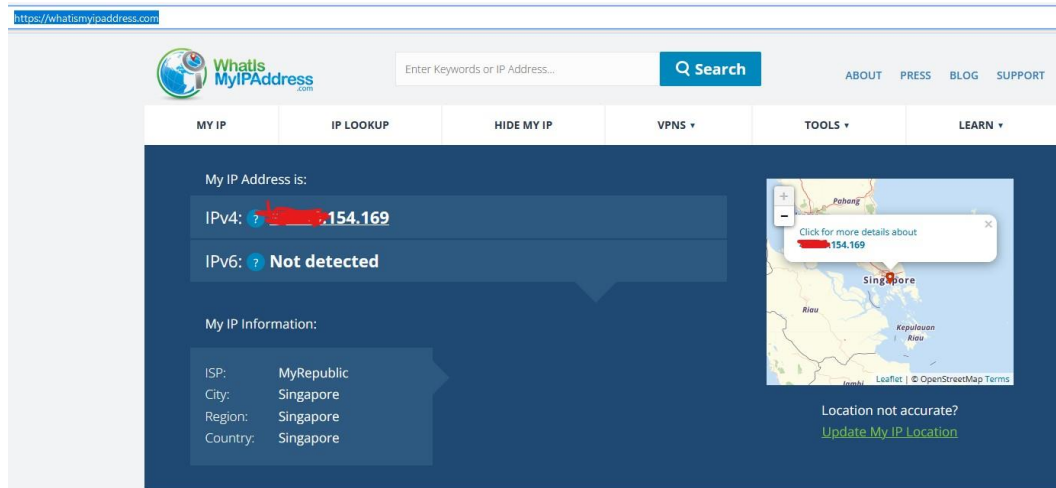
https://whatismyipaddress.com

WhatIs MyIPAddress .com

Enter Keywords or IP Address...

Search

ABOUT PRESS BLOG SUPPORT

MY IP | IP LOOKUP | HIDE MY IP | VPNS ▾ | TOOLS ▾ | LEARN ▾

My IP Address is:

IPv4: ? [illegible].154.169

IPv6: ? Not detected

My IP Information:

ISP: MyRepublic
City: Singapore
Region: Singapore
Country: Singapore

+
−
Pahang
Click for more details about
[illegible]154.169
×
Singapore
Riau
Kepulauan Riau
Jambi
Leaflet | © OpenStreetMap Terms

Location not accurate?
Update My IP Location